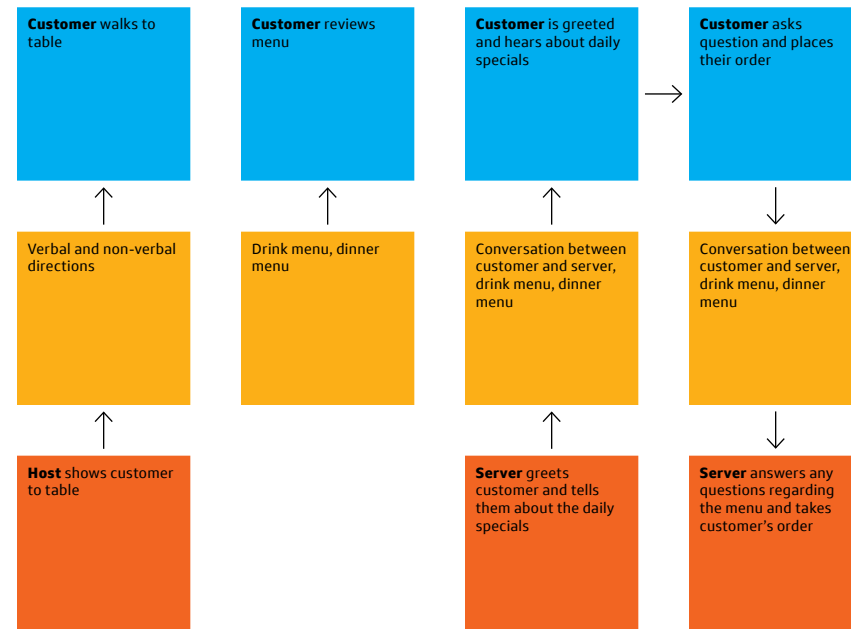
**Customer** walks to table

**Customer** reviews menu

**Customer** is greeted and hears about daily specials

**Customer** asks question and places their order

Verbal and non-verbal directions

Drink menu, dinner menu

Conversation between customer and server, drink menu, dinner menu

Conversation between customer and server, drink menu, dinner menu

**Host** shows customer to table

**Server** greets customer and tells them about the daily specials

**Server** answers any questions regarding the menu and takes customer's order